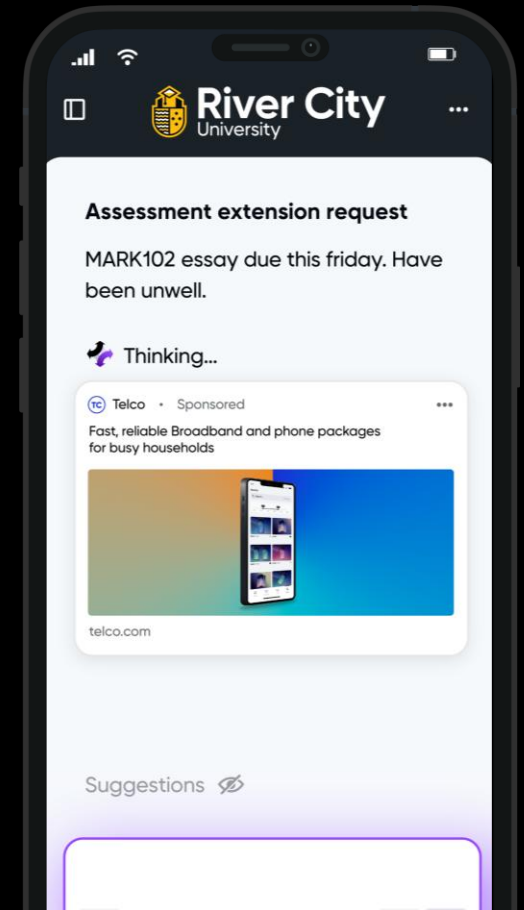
River City
University

Assessment extension request

MARK102 essay due this friday. Have been unwell.

Thinking...

TC Telco • Sponsored

Fast, reliable Broadband and phone packages for busy households

telco.com

Suggestions